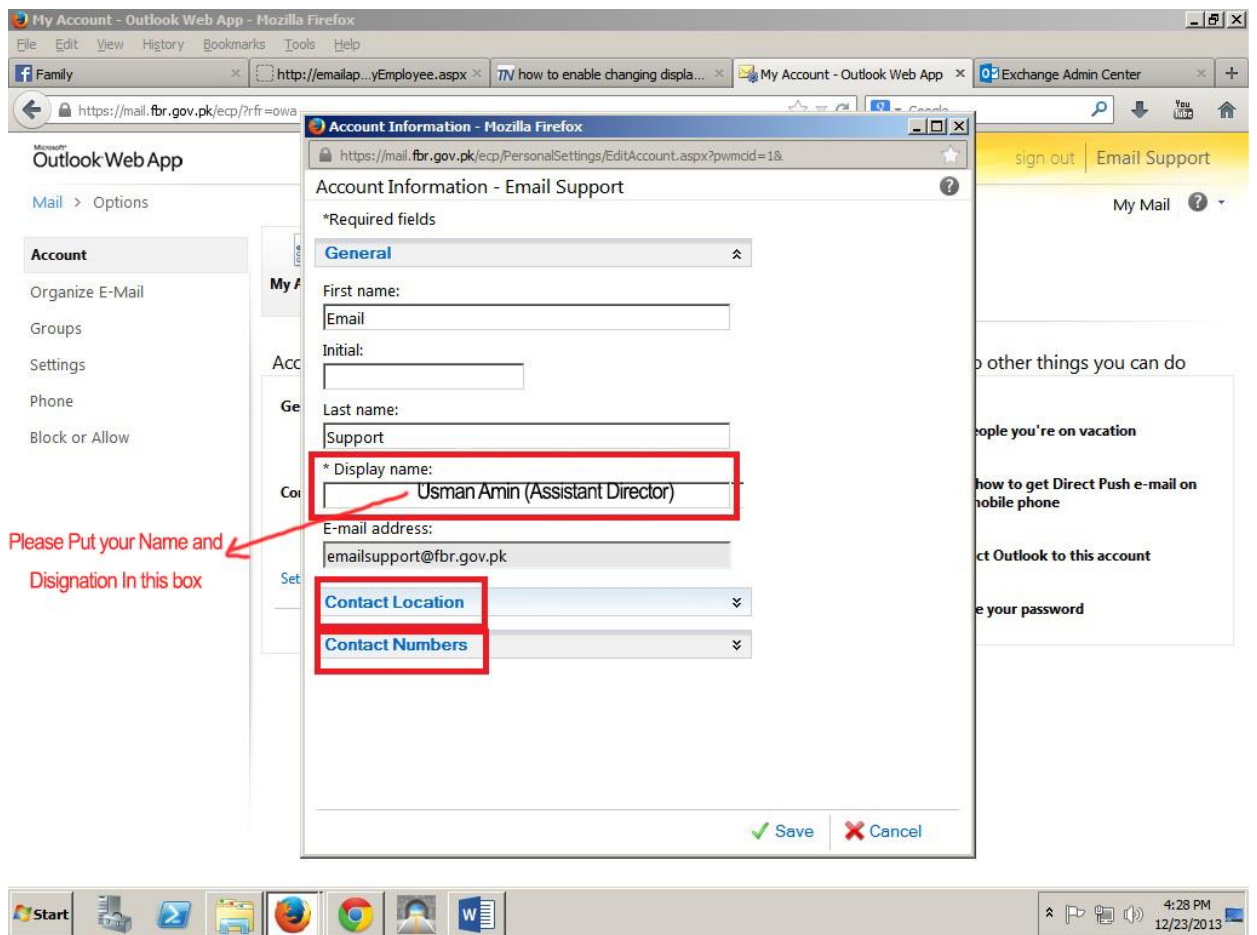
My Account - Outlook Web App - Mozilla Firefox

File Edit View History Bookmarks Tools Help

Family | http://emailap...yEmployee.aspx | how to enable changing displa... | My Account - Outlook Web App | Exchange Admin Center

https://mail.fbr.gov.pk/ecp/?rfr=owa

Microsoft Outlook Web App

sign out | Email Support

Mail > Options

My Mail

Account
Organize E-Mail
Groups
Settings
Phone
Block or Allow

My A

Acc

Ge

Co

Set

other things you can do

eople you're on vacation

how to get Direct Push e-mail on mobile phone

ct Outlook to this account

e your password

Account Information - Mozilla Firefox

https://mail.fbr.gov.pk/ecp/PersonalSettings/EditAccount.aspx?pwmcid=1&

Account Information - Email Support

*Required fields

General

First name:
Email

Initial:

Last name:
Support

* Display name:
Usman Amin (Assistant Director)

E-mail address:
emailsupport@fbr.gov.pk

Contact Location

Contact Numbers

Save Cancel

Please Put your Name and Disignation In this box

Start

4:28 PM
12/23/2013